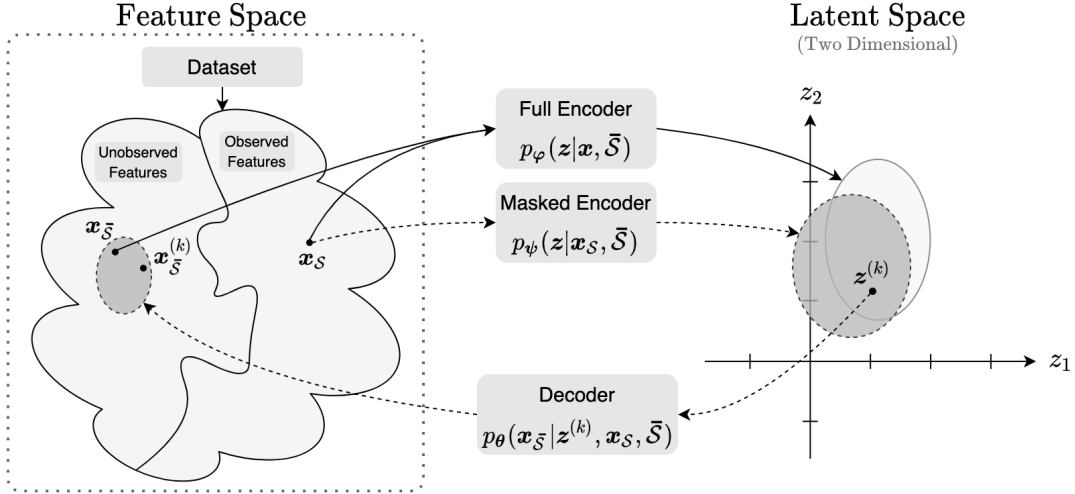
Feature Space

Dataset

Unobserved Features

Observed Features

$\boldsymbol{x}_{\bar{\mathcal{S}}}$

$\boldsymbol{x}_{\bar{\mathcal{S}}}^{(k)}$

$\boldsymbol{x}_{\mathcal{S}}$

Full Encoder
$p_{\boldsymbol{\varphi}}(\boldsymbol{z}|\boldsymbol{x}, \bar{\mathcal{S}})$

Masked Encoder
$p_{\boldsymbol{\psi}}(\boldsymbol{z}|\boldsymbol{x}_{\mathcal{S}}, \bar{\mathcal{S}})$

Decoder
$p_{\boldsymbol{\theta}}(\boldsymbol{x}_{\bar{\mathcal{S}}}|\boldsymbol{z}^{(k)}, \boldsymbol{x}_{\mathcal{S}}, \bar{\mathcal{S}})$

Latent Space
(Two Dimensional)

$z_2$

$\boldsymbol{z}^{(k)}$

$z_1$